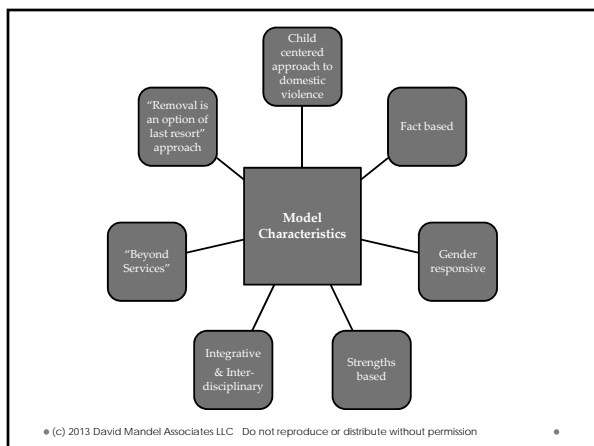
Child centered approach to domestic violence

"Removal is an option of last resort" approach

Fact based

Model Characteristics

"Beyond Services"

Gender responsive

Integrative & Interdisciplinary

Strengths based

(c) 2013 David Mandel Associates LLC Do not reproduce or distribute without permission